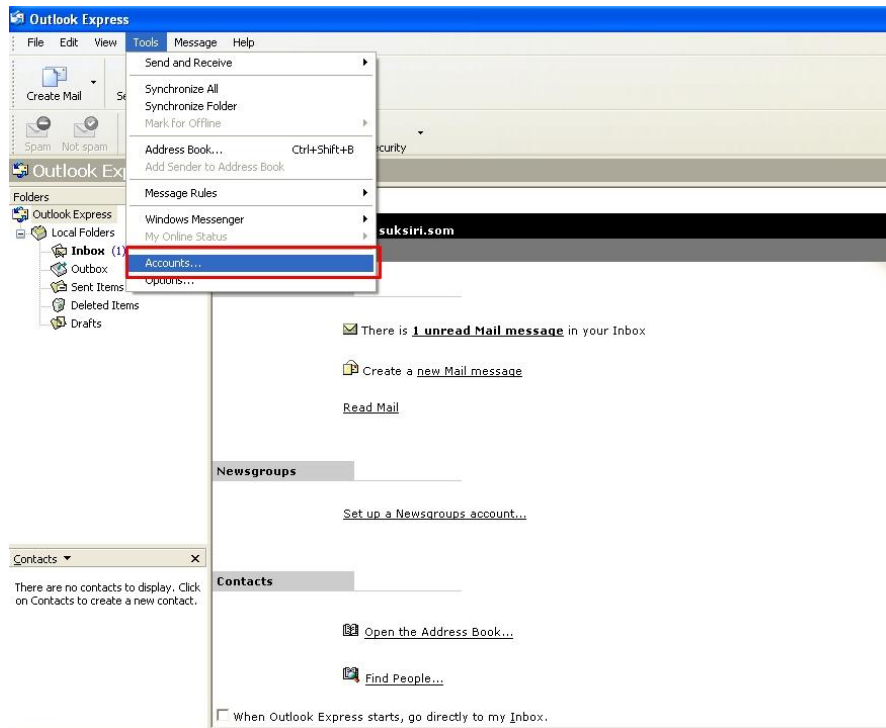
Outlook Express

File Edit View Tools Message Help

Create Mail Se

Spam Not spam

Outlook Ex

Send and Receive

Synchronize All
Synchronize Folder
Mark for Offline

Address Book... Ctrl+Shift+B
Add Sender to Address Book

Message Rules

Windows Messenger
My Online Status

Accounts...
Options...

curity

Folders

Outlook Express
Local Folders
Inbox (1)
Outbox
Sent Items
Deleted Items
Drafts

suksiri.som

There is 1 unread Mail message in your Inbox

Create a new Mail message

Read Mail

Newsgroups

Set up a Newsgroups account...

Contacts ▾ ×

There are no contacts to display. Click on Contacts to create a new contact.

Contacts

Open the Address Book...

Find People...

When Outlook Express starts, go directly to my Inbox.